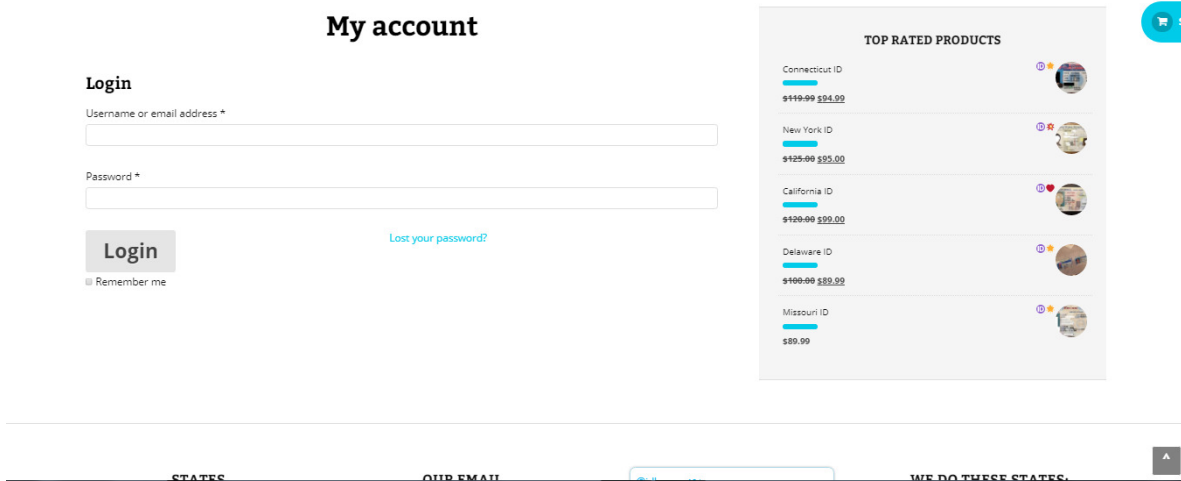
My account

Login

Username or email address *

Password *

Login

Lost your password?

Remember me

TOP RATED PRODUCTS

Connecticut ID
~~$119.99~~ $94.99

New York ID
~~$125.00~~ $95.00

California ID
~~$120.00~~ $99.00

Delaware ID
~~$100.00~~ $89.99

Missouri ID
$89.99

STATES

OUR EMAIL

WE DO THESE STATES: